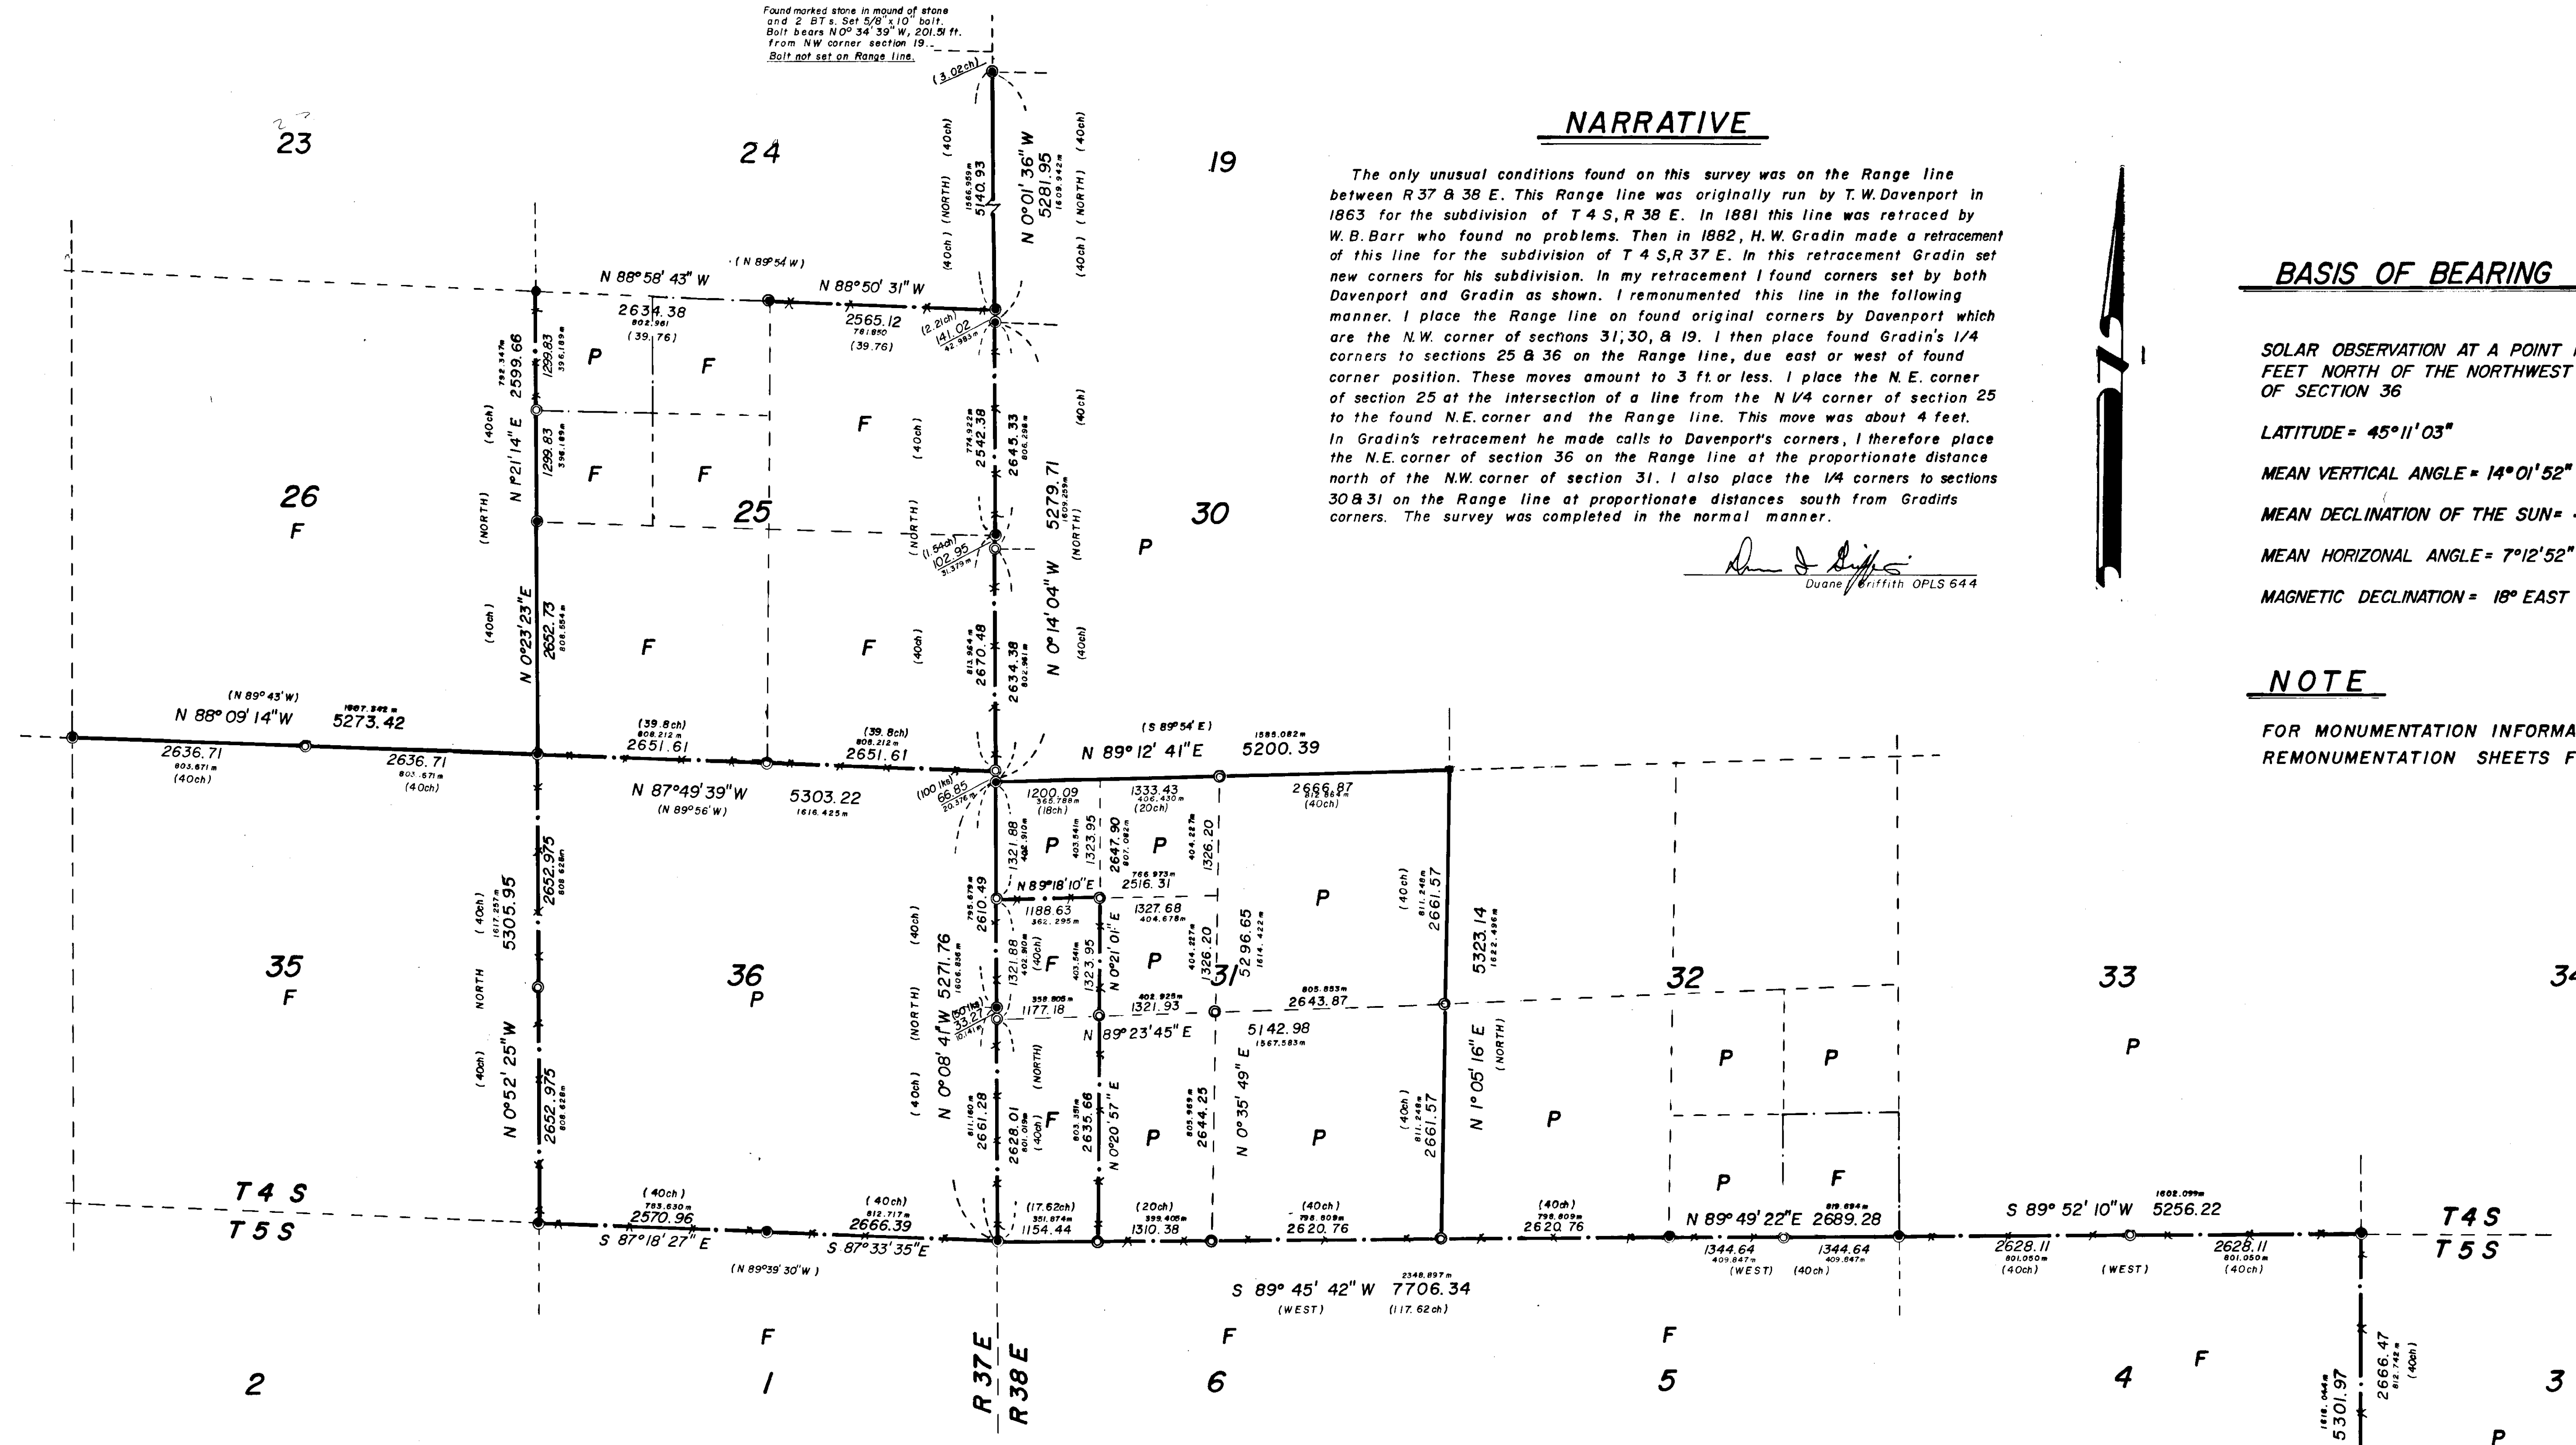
Found marked stone in mound of stone and 2 BTs. Set 5/8"x10" bolt. Bolt bears N0° 34' 39" W, 201.51 ft. from NW corner section 19. Bolt not set on Range line.

NARRATIVE

The only unusual conditions found on this survey was on the Range line between R 37 & 38 E. This Range line was originally run by T. W. Davenport in 1863 for the subdivision of T 4 S, R 38 E. In 1881 this line was retraced by W. B. Barr who found no problems. Then in 1882, H. W. Gradin made a retracement of this line for the subdivision of T 4 S, R 37 E. In this retracement Gradin set new corners for his subdivision. In my retracement I found corners set by both Davenport and Gradin as shown. I remonumented this line in the following manner. I place the Range line on found original corners by Davenport which are the N.W. corner of sections 31, 30, & 19. I then place found Gradin's 1/4 corners to sections 25 & 36 on the Range line, due east or west of found corner position. These moves amount to 3 ft. or less. I place the N. E. corner of section 25 at the intersection of a line from the N 1/4 corner of section 25 to the found N.E. corner and the Range line. This move was about 4 feet. In Gradin's retracement he made calls to Davenport's corners, I therefore place the N.E. corner of section 36 on the Range line at the proportionate distance north of the N.W. corner of section 31. I also place the 1/4 corners to sections 30 & 31 on the Range line at proportionate distances south from Gradin's corners. The survey was completed in the normal manner.

Duane Griffith OPLS 644

BASIS OF BEARING

SOLAR OBSERVATION AT A POINT FEET NORTH OF THE NORTHWEST OF SECTION 36

LATITUDE = 45°11'03"

MEAN VERTICAL ANGLE = 14°01'52"

MEAN DECLINATION OF THE SUN =

MEAN HORIZONAL ANGLE = 7°12'52"

MAGNETIC DECLINATION = 18° EAST

NOTE

FOR MONUMENTATION INFORMA REMONUMENTATION SHEETS F

23 24 19 26 F 25 30 35 F 36 P 31 32 33 34 2 1 6 5 4 3

N 88°58'43"W (N 89°54'W) N 88°50'31"W 2634.38 802.961 (39.76) 2565.12 781.850 (39.76) (3.02ch) (2.21ch) 141.02 42.983m
N 0°01'36"W 5281.95 1609.942m 5140.93 1566.959m (40ch) (NORTH) (40ch) (NORTH) (40ch)
2599.66 792.347m 1299.83 396.189m 1299.83 396.189m N 0°21'14"E (40ch) (NORTH)
2542.38 774.922m 2645.33 806.298m 5279.71 1609.259m (NORTH) (40ch) (1.54ch) 102.95 31.379m
N 0°23'23"E 2652.73 808.554m (40ch) N 0°14'04"W 2670.48 813.964m 2634.38 802.961m (40ch)
(N 89°43'W) N 88°09'14"W 1607.242m 5273.42 2636.71 803.671m (40ch) 2636.71 803.671m (40ch)
(39.8ch) 808.212m 2651.61 (39.8ch) 808.212m 2651.61 N 87°49'39"W (N 89°56'W) 5303.22 1616.425m (100 lks) 66.85 20.376m
(S 89°54'E) N 89°12'41"E 1585.082m 5200.39 2666.87 812.864m (40ch) 1200.09 365.788m (18ch) 1333.43 406.430m (20ch)
1321.88 402.910m 403.541m 1323.95 2647.90 807.082m 404.287m 1326.20 N 89°18'10"E 766.973m 2516.31 1188.63 362.295m 1327.68 404.678m 2610.49 795.679m
N 0°21'01"E 1321.88 402.910m (40ch) 1323.95 403.541m 1326.20 404.287m 5296.65 1614.422m 2661.57 811.248m (40ch) 5323.14 1622.496m
5305.95 1617.257m (40ch) 2652.975 808.628m NORTH
358.905m 1177.18 (50 lks) 33.27 10.141m 402.929m 1321.93 N 89°23'45"E 805.853m 2643.87 5142.98 1567.583m
N 0°52'25"W 2652.975 808.628m (40ch) N 0°08'41"W 5271.76 1606.836m (NORTH) (40ch) 2661.28 811.160m 2628.01 801.019m (40ch) (NORTH) 2635.68 803.351m N 0°20'57"E 2644.25 805.969m N 0°35'49"E 2661.57 811.248m (40ch) N 1°05'16"E (NORTH)
T 4 S T 5 S (40ch) 783.630m 2570.96 S 87°18'27"E (40ch) 812.717m 2666.39 S 87°33'35"E (N 89°39'30"W) (17.62ch) 351.874m 1154.44 (20ch) 399.405m 1310.38 (40ch) 798.809m 2620.76 (40ch) 798.809m 2620.76
N 89°49'22"E 819.694m 2689.28 1344.64 409.847m (WEST) 1344.64 409.847m (40ch) S 89°52'10"W 1602.099m 5256.22 2628.11 801.050m (40ch) (WEST) 2628.11 801.050m (40ch) T4S T5S
S 89°45'42"W 2348.897m 7706.34 (WEST) (117.62ch)
R 37 E R 38 E
5301.97 1616.044m 2666.47 812.742m (40ch)
P F P F F F F F P P P P F P F P P P P P P P F F F F F F P